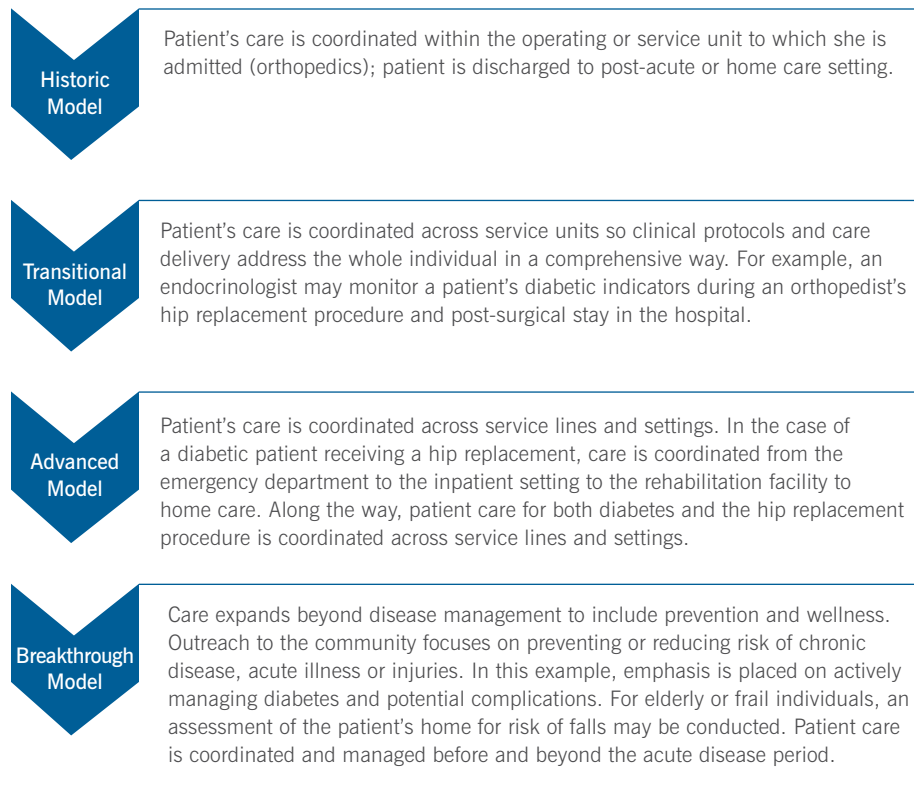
Historic Model

Patient's care is coordinated within the operating or service unit to which she is admitted (orthopedics); patient is discharged to post-acute or home care setting.

Transitional Model

Patient's care is coordinated across service units so clinical protocols and care delivery address the whole individual in a comprehensive way. For example, an endocrinologist may monitor a patient's diabetic indicators during an orthopedist's hip replacement procedure and post-surgical stay in the hospital.

Advanced Model

Patient's care is coordinated across service lines and settings. In the case of a diabetic patient receiving a hip replacement, care is coordinated from the emergency department to the inpatient setting to the rehabilitation facility to home care. Along the way, patient care for both diabetes and the hip replacement procedure is coordinated across service lines and settings.

Breakthrough Model

Care expands beyond disease management to include prevention and wellness. Outreach to the community focuses on preventing or reducing risk of chronic disease, acute illness or injuries. In this example, emphasis is placed on actively managing diabetes and potential complications. For elderly or frail individuals, an assessment of the patient's home for risk of falls may be conducted. Patient care is coordinated and managed before and beyond the acute disease period.